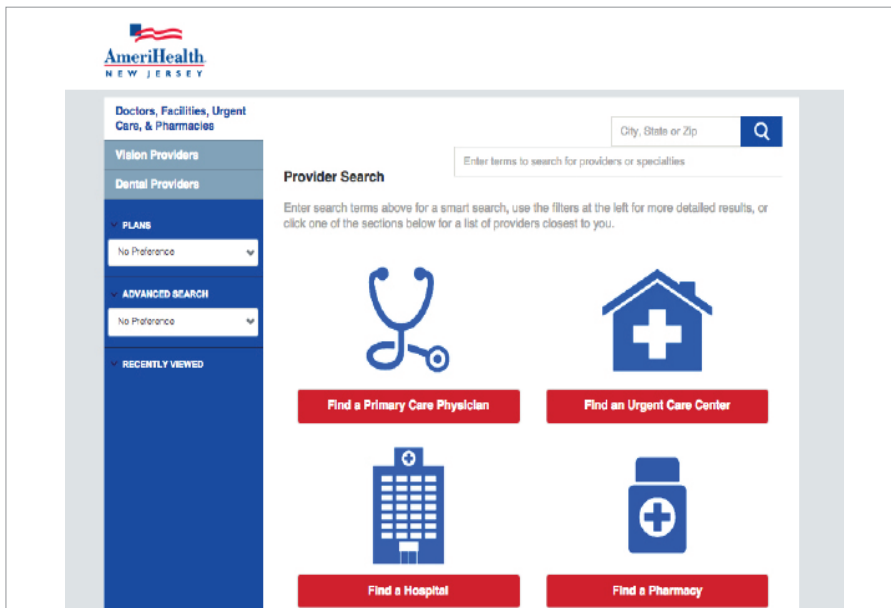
AmeriHealth
NEW JERSEY

Doctors, Facilities, Urgent Care, & Pharmacies

Vision Providers

Dental Providers

PLANS

No Preference

ADVANCED SEARCH

No Preference

RECENTLY VIEWED

City, State or Zip

Enter terms to search for providers or specialties

Provider Search

Enter search terms above for a smart search, use the filters at the left for more detailed results, or click one of the sections below for a list of providers closest to you.

Find a Primary Care Physician

Find an Urgent Care Center

Find a Hospital

Find a Pharmacy